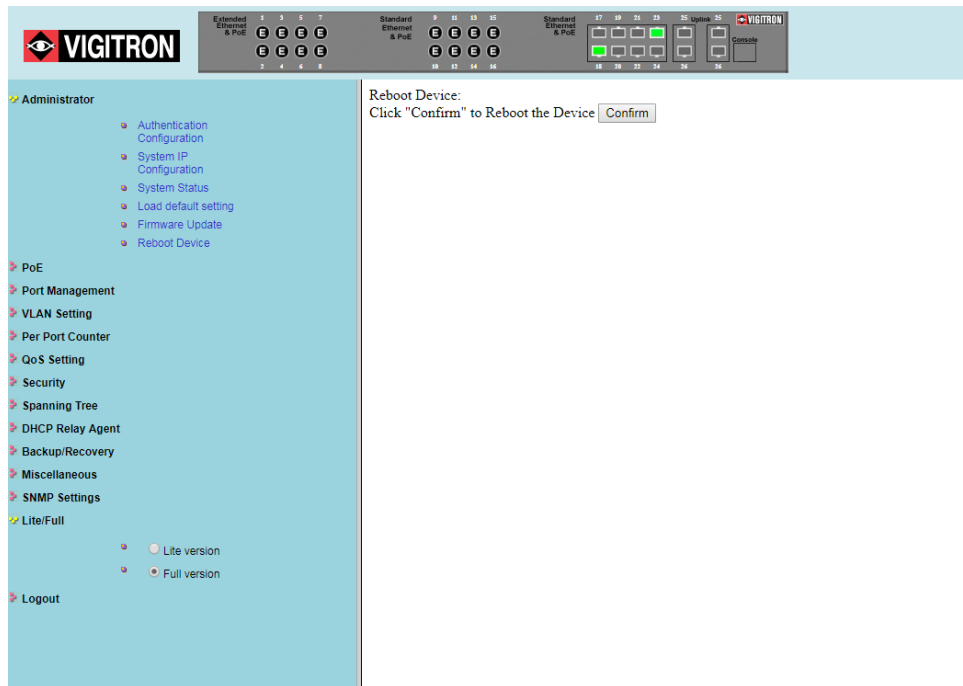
VIGITRON

Extended Ethernet & PoE
1 3 5 7
E E E E
E E E E
2 4 6 8

Standard Ethernet & PoE
9 11 13 15
E E E E
E E E E
10 12 14 16

Standard Ethernet & PoE
17 19 21 23
18 20 22 24

25 Uplink 25
26 26

VIGITRON
Console

Administrator

Authentication Configuration
System IP Configuration
System Status
Load default setting
Firmware Update
Reboot Device

PoE
Port Management
VLAN Setting
Per Port Counter
QoS Setting
Security
Spanning Tree
DHCP Relay Agent
Backup/Recovery
Miscellaneous
SNMP Settings
Lite/Full

Lite version
Full version

Logout

Reboot Device:
Click "Confirm" to Reboot the Device Confirm